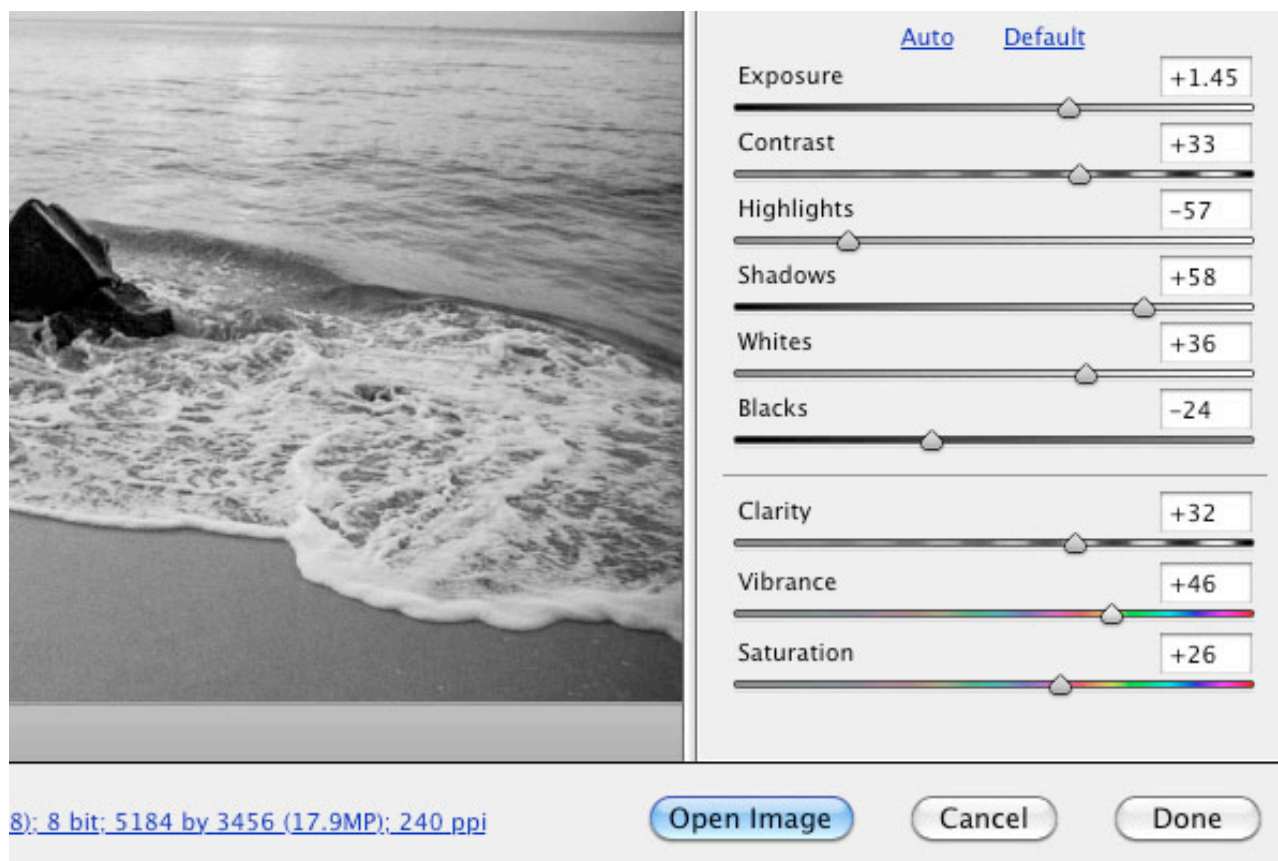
Auto Default

Exposure +1.45

Contrast +33

Highlights −57

Shadows +58

Whites +36

Blacks −24

Clarity +32

Vibrance +46

Saturation +26

8); 8 bit; 5184 by 3456 (17.9MP); 240 ppi

Open Image

Cancel

Done